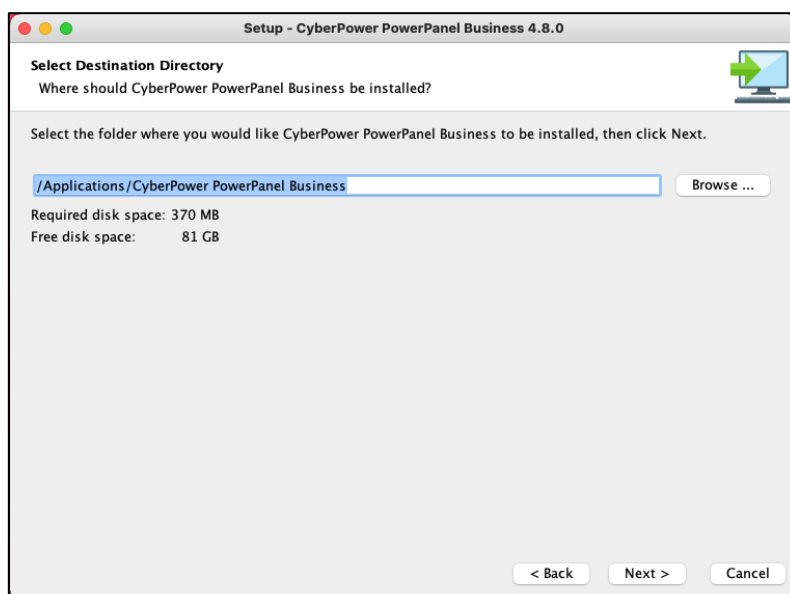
Setup - CyberPower PowerPanel Business 4.8.0

Select Destination Directory
Where should CyberPower PowerPanel Business be installed?

Select the folder where you would like CyberPower PowerPanel Business to be installed, then click Next.

/Applications/CyberPower PowerPanel Business

Browse ...

Required disk space: 370 MB
Free disk space: 81 GB

< Back
Next >
Cancel